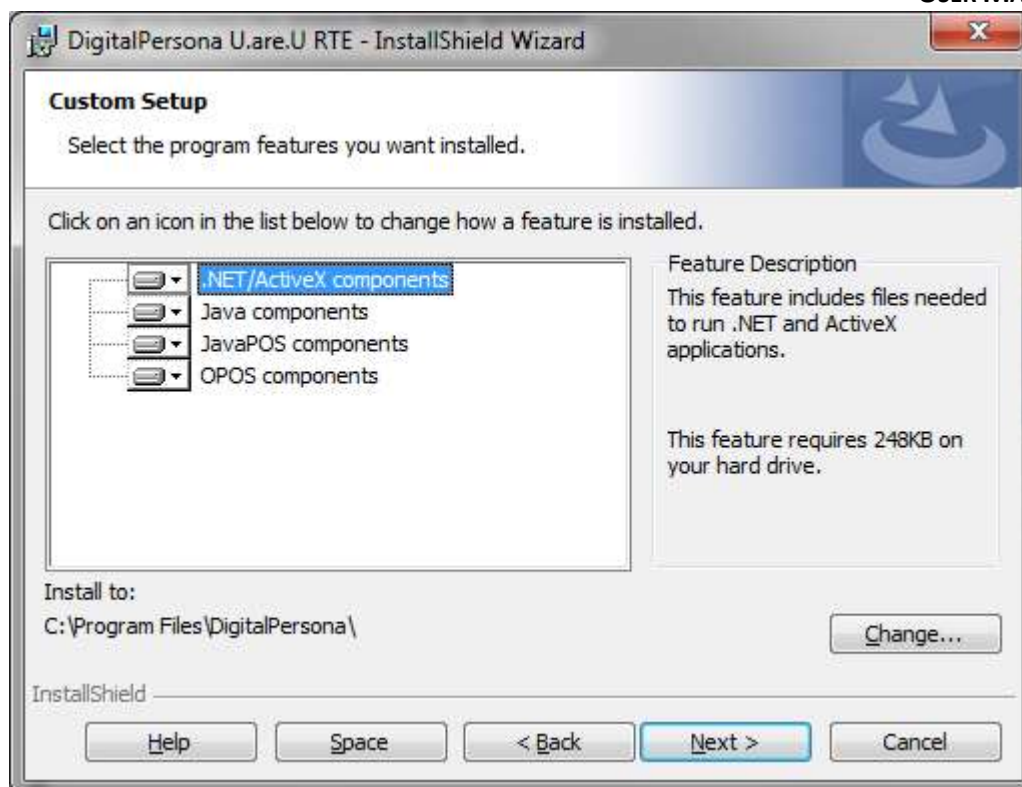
DigitalPersona U.are.U RTE - InstallShield Wizard

Custom Setup

Select the program features you want installed.

Click on an icon in the list below to change how a feature is installed.

.NET/ActiveX components
Java components
JavaPOS components
OPOS components

Feature Description

This feature includes files needed to run .NET and ActiveX applications.

This feature requires 248KB on your hard drive.

Install to:

C:\Program Files\DigitalPersona\

Change...

InstallShield

Help

Space

< Back

Next >

Cancel